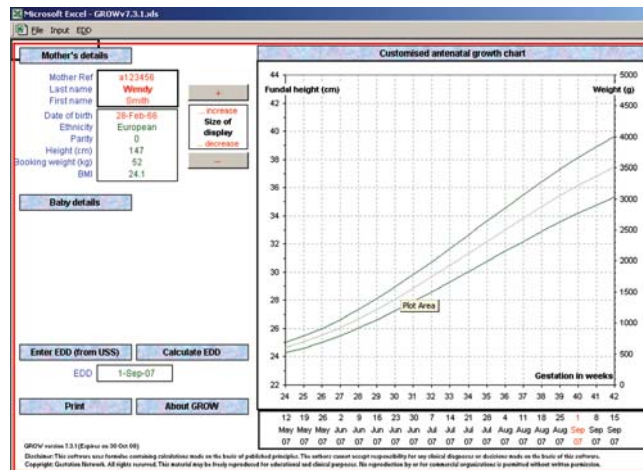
Microsoft Excel - GROWv7.3.1.xls

File Input EDD

Mother's details

Mother Ref a123456
Last name Wendy
First name Smith

+
increase
Size of display
decrease
–

Date of birth 28-Feb-66
Ethnicity European
Parity 0
Height (cm) 147
Booking weight (kg) 52
BMI 24.1

Baby details

Enter EDD (from USS)
Calculate EDD

EDD 1-Sep-07

Print
About GROW

Customised antenatal growth chart

Fundal height (cm)
Weight (g)

44 42 40 38 36 34 32 30 28 26 24 22

5000 4500 4000 3500 3000 2500 2000 1500 1000 500 0

Plot Area

Gestation in weeks

24 25 26 27 28 29 30 31 32 33 34 35 36 37 38 39 40 41 42

| 12 | 19 | 26 | 2 | 9 | 16 | 23 | 30 | 7 | 14 | 21 | 28 | 4 | 11 | 18 | 25 | 1 | 8 | 15 |
|---|---|---|---|---|---|---|---|---|---|---|---|---|---|---|---|---|---|---|
| May | May | May | Jun | Jun | Jun | Jun | Jun | Jul | Jul | Jul | Jul | Aug | Aug | Aug | Aug | Sep | Sep | Sep |
| 07 | 07 | 07 | 07 | 07 | 07 | 07 | 07 | 07 | 07 | 07 | 07 | 07 | 07 | 07 | 07 | 07 | 07 | 07 |

GROW version 7.3.1 (Expires on 30 Oct 08)

Disclaimer: This software uses formulae containing calculations made on the basis of published principles. The authors cannot accept responsibility for any clinical diagnoses or decisions made on the basis of this software.
Copyright: Gestation Network. All rights reserved. This material may be freely reproduced for educational and clinical purposes. No reproduction by or for commercial organisations is permitted without written permission.